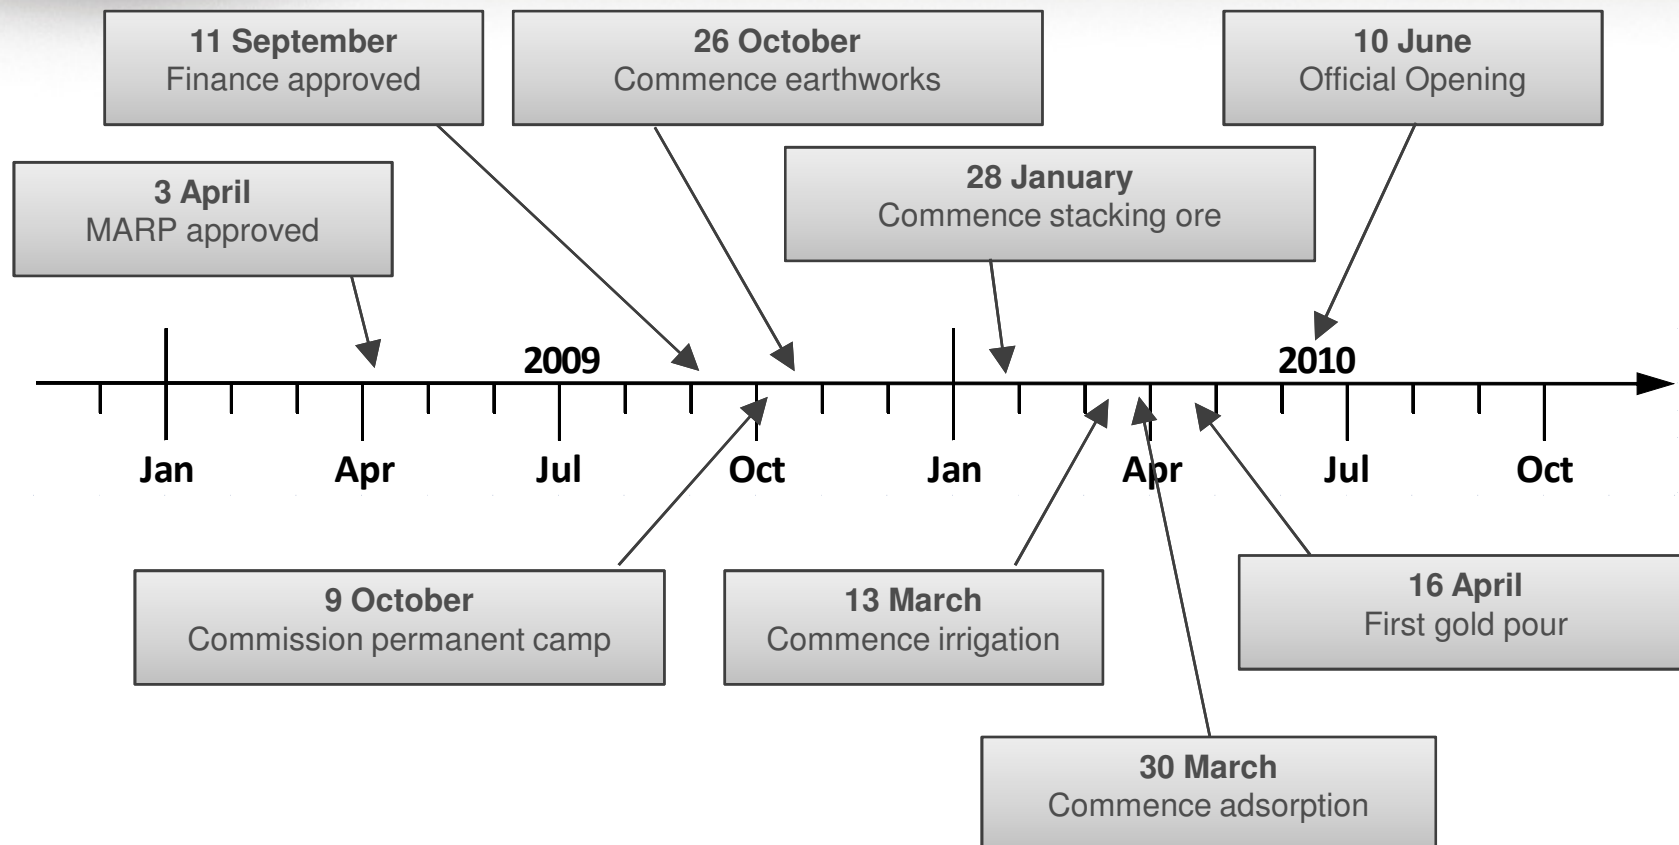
11 September
Finance approved

26 October
Commence earthworks

10 June
Official Opening

3 April
MARP approved

28 January
Commence stacking ore

2009

2010

Jan Apr Jul Oct Jan Apr Jul Oct

9 October
Commission permanent camp

13 March
Commence irrigation

16 April
First gold pour

30 March
Commence adsorption